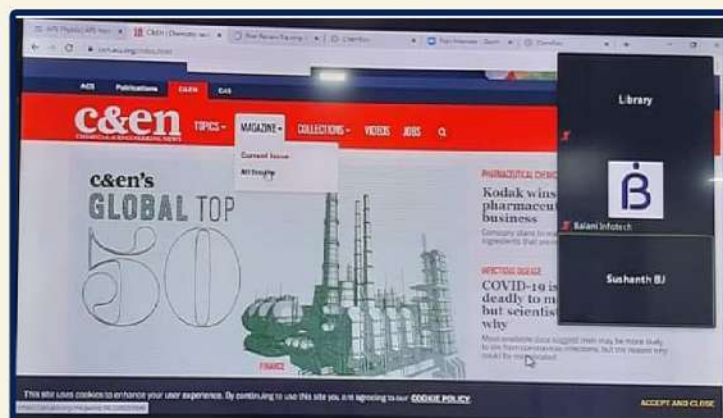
APS Physics | APS Hom
C&EN | Chemistry new
Chemistry
cen.acs.org/index.html

ACS
Publications
C&EN
CAS

c&en
CHEMICAL & ENGINEERING NEWS
TOPICS
MAGAZINE
COLLECTIONS
VIDEOS
JOBS

Current Issue
All Issues

c&en's
GLOBAL TOP
50

FINANCE

PHARMACEUTICAL CHEMI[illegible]
Kodak wins pharmaceu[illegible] business
Company plans to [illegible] ingredients that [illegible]

INFECTIOUS DISEASE
COVID-19 is deadly to m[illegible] but scientist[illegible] why
Most available data suggest men may be more likely to die from coronavirus infections, but the reason why could be complicated

Library
Balani Infotech
Sushanth BJ

This site uses cookies to enhance your user experience. By continuing to use this site you are agreeing to our COOKIE POLICY.
ACCEPT AND CLOSE